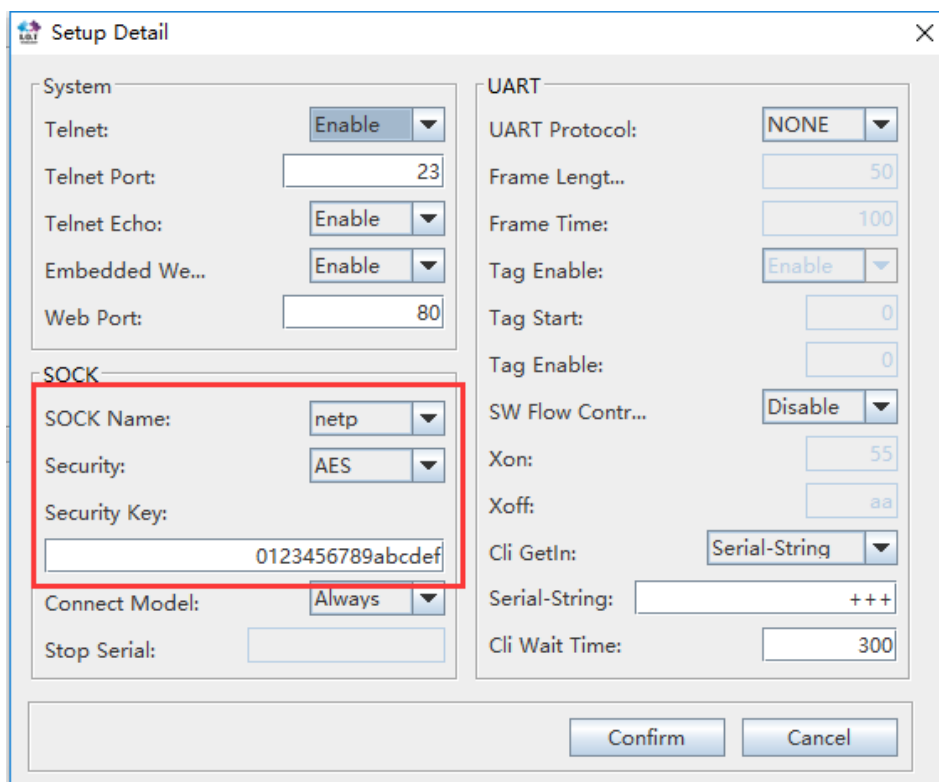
Setup Detail

System
Telnet: Enable
Telnet Port: 23
Telnet Echo: Enable
Embedded We... Enable
Web Port: 80

SOCK
SOCK Name: netp
Security: AES
Security Key:
0123456789abcdef
Connect Model: Always
Stop Serial:

UART
UART Protocol: NONE
Frame Lengt... 50
Frame Time: 100
Tag Enable: Enable
Tag Start: 0
Tag Enable: 0
SW Flow Contr... Disable
Xon: 55
Xoff: aa
Cli GetIn: Serial-String
Serial-String: +++
Cli Wait Time: 300

Confirm
Cancel